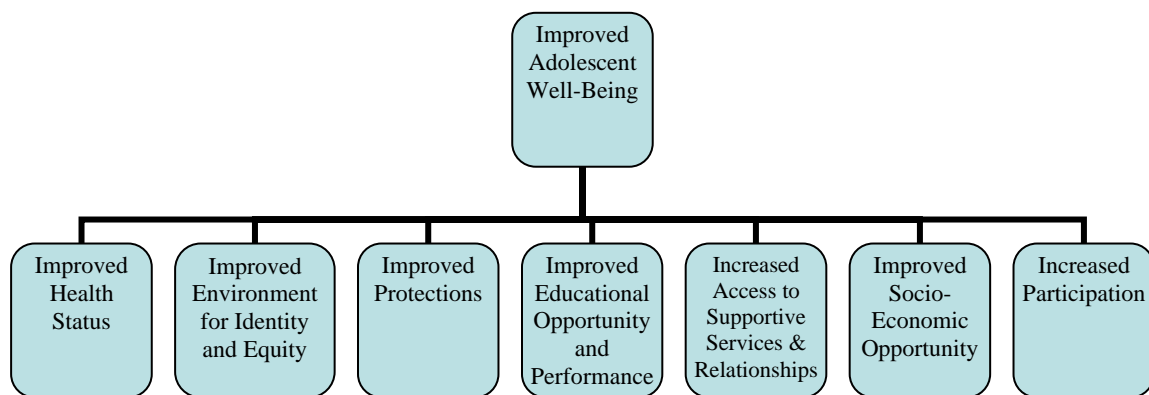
Improved Adolescent Well-Being

Improved Health Status

Improved Environment for Identity and Equity

Improved Protections

Improved Educational Opportunity and Performance

Increased Access to Supportive Services & Relationships

Improved Socio-Economic Opportunity

Increased Participation